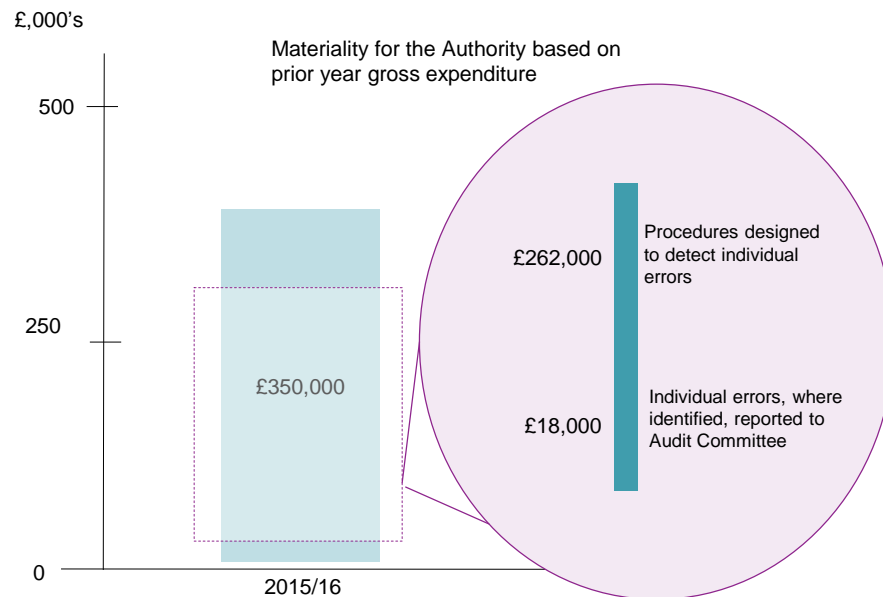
£,000's

Materiality for the Authority based on prior year gross expenditure

500

250

0

£350,000

2015/16

£262,000

Procedures designed to detect individual errors

£18,000

Individual errors, where identified, reported to Audit Committee